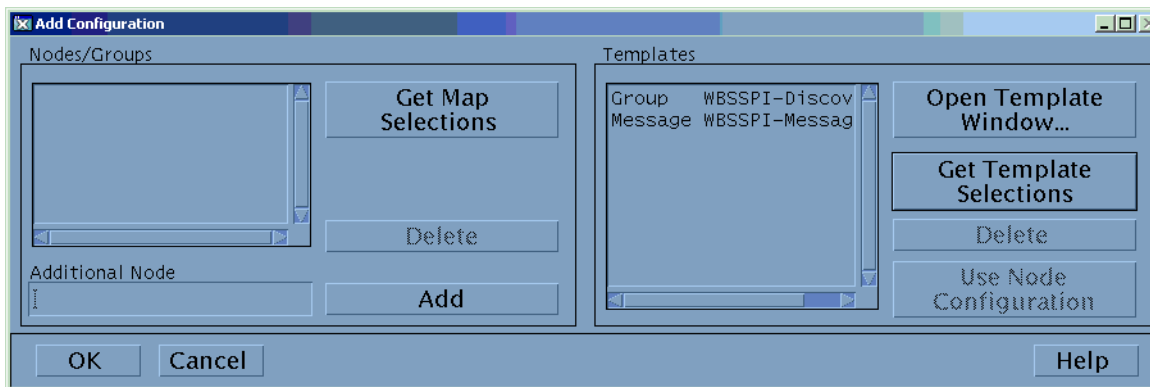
Add Configuration

Nodes/Groups

Get Map Selections

Delete

Additional Node

Add

Templates

Group WBSSPI-Discov
Message WBSSPI-Messag

Open Template Window...

Get Template Selections

Delete

Use Node Configuration

OK

Cancel

Help